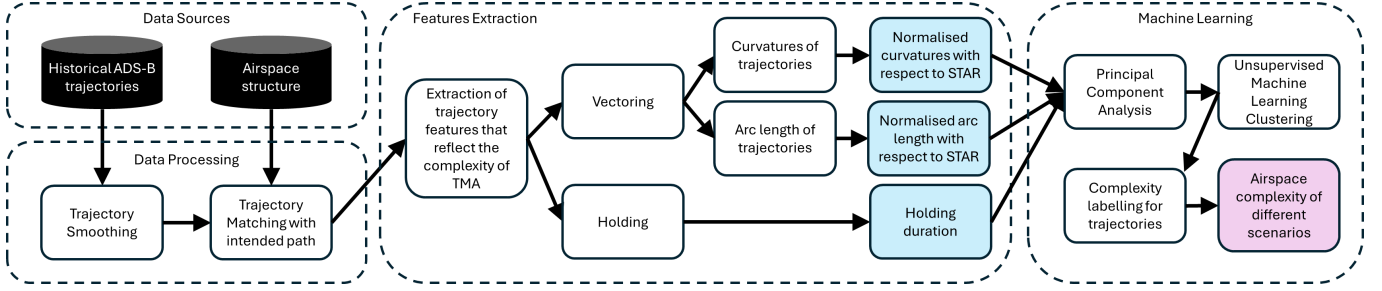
Data Sources

Historical ADS-B trajectories

Airspace structure

Data Processing

Trajectory Smoothing

Trajectory Matching with intended path

Features Extraction

Extraction of trajectory features that reflect the complexity of TMA

Vectoring

Holding

Curvatures of trajectories

Arc length of trajectories

Normalised curvatures with respect to STAR

Normalised arc length with respect to STAR

Holding duration

Machine Learning

Principal Component Analysis

Unsupervised Machine Learning Clustering

Complexity labelling for trajectories

Airspace complexity of different scenarios